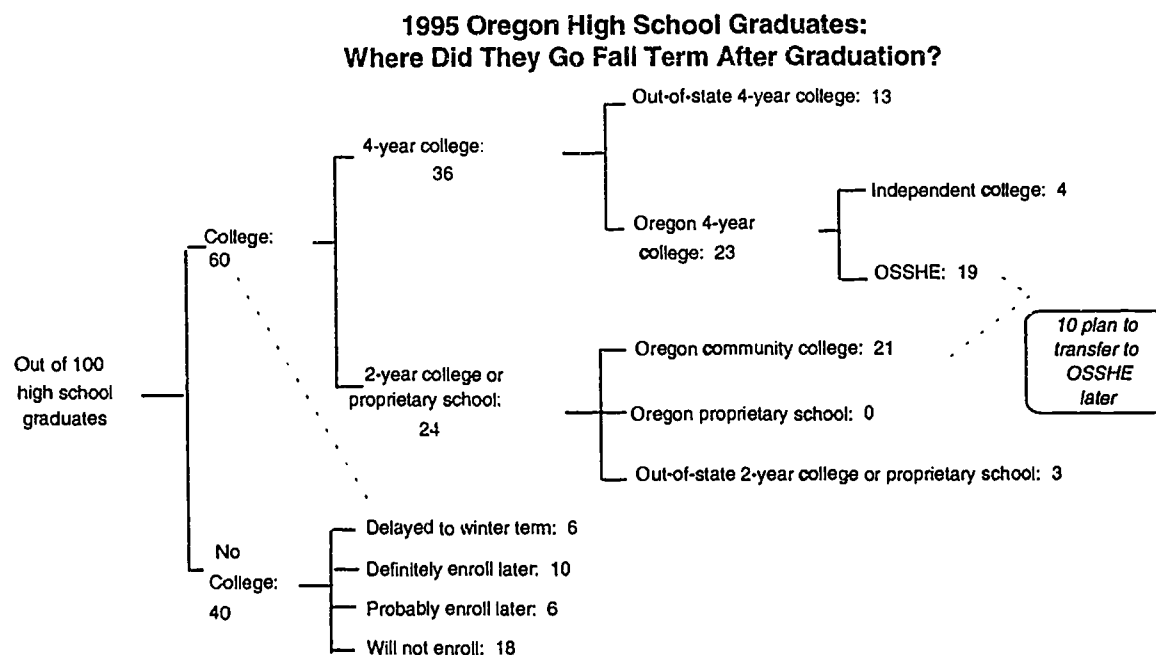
1995 Oregon High School Graduates:
Where Did They Go Fall Term After Graduation?

Out of 100 high school graduates

College: 60

4-year college: 36

Out-of-state 4-year college: 13

Oregon 4-year college: 23

Independent college: 4

OSSHE: 19

10 plan to transfer to OSSHE later

2-year college or proprietary school: 24

Oregon community college: 21

Oregon proprietary school: 0

Out-of-state 2-year college or proprietary school: 3

No College: 40

Delayed to winter term: 6

Definitely enroll later: 10

Probably enroll later: 6

Will not enroll: 18